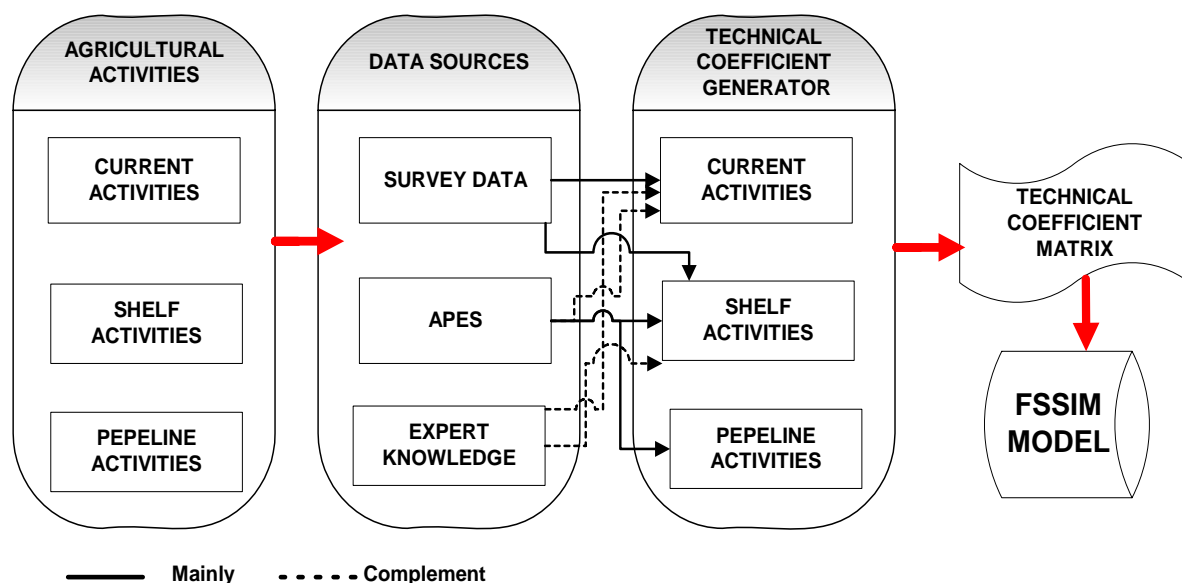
AGRICULTURAL ACTIVITIES

CURRENT ACTIVITIES

SHELF ACTIVITIES

PEPELINE ACTIVITIES

DATA SOURCES

SURVEY DATA

APES

EXPERT KNOWLEDGE

TECHNICAL COEFFICIENT GENERATOR

CURRENT ACTIVITIES

SHELF ACTIVITIES

PEPELINE ACTIVITIES

TECHNICAL COEFFICIENT MATRIX

FSSIM MODEL

Mainly

Complement